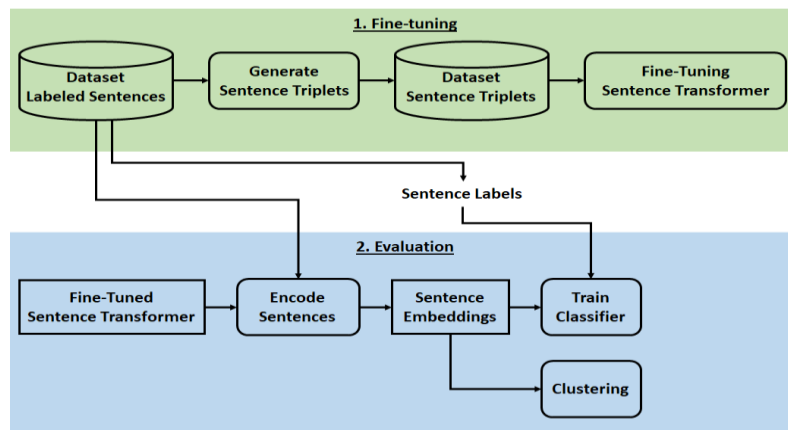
1. Fine-tuning

Dataset
Labeled Sentences

Generate
Sentence Triplets

Dataset
Sentence Triplets

Fine-Tuning
Sentence Transformer

Sentence Labels

2. Evaluation

Fine-Tuned
Sentence Transformer

Encode
Sentences

Sentence
Embeddings

Train
Classifier

Clustering